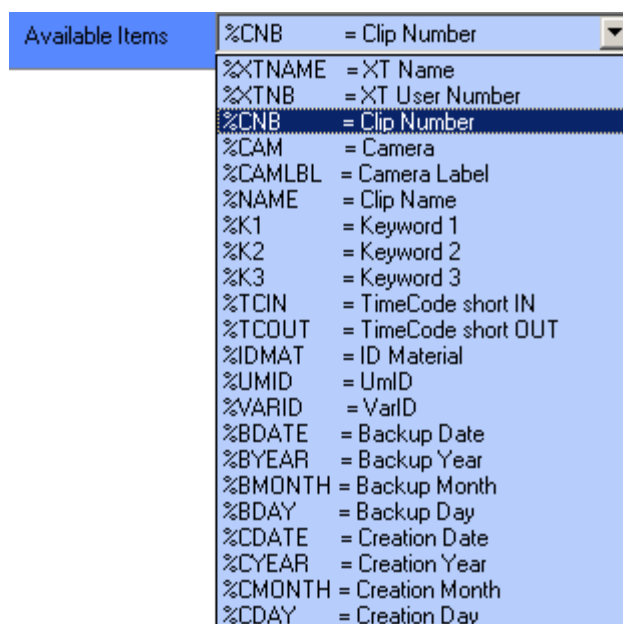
Available Items

%CNB = Clip Number

%XTNAME = XT Name
%XTNB = XT User Number
%CNB = Clip Number
%CAM = Camera
%CAMLBL = Camera Label
%NAME = Clip Name
%K1 = Keyword 1
%K2 = Keyword 2
%K3 = Keyword 3
%TCIN = TimeCode short IN
%TCOUT = TimeCode short OUT
%IDMAT = ID Material
%UMID = UmID
%VARID = VarID
%BDATE = Backup Date
%BYEAR = Backup Year
%BMONTH = Backup Month
%BDAY = Backup Day
%CDATE = Creation Date
%CYEAR = Creation Year
%CMONTH = Creation Month
%CDAY = Creation Day